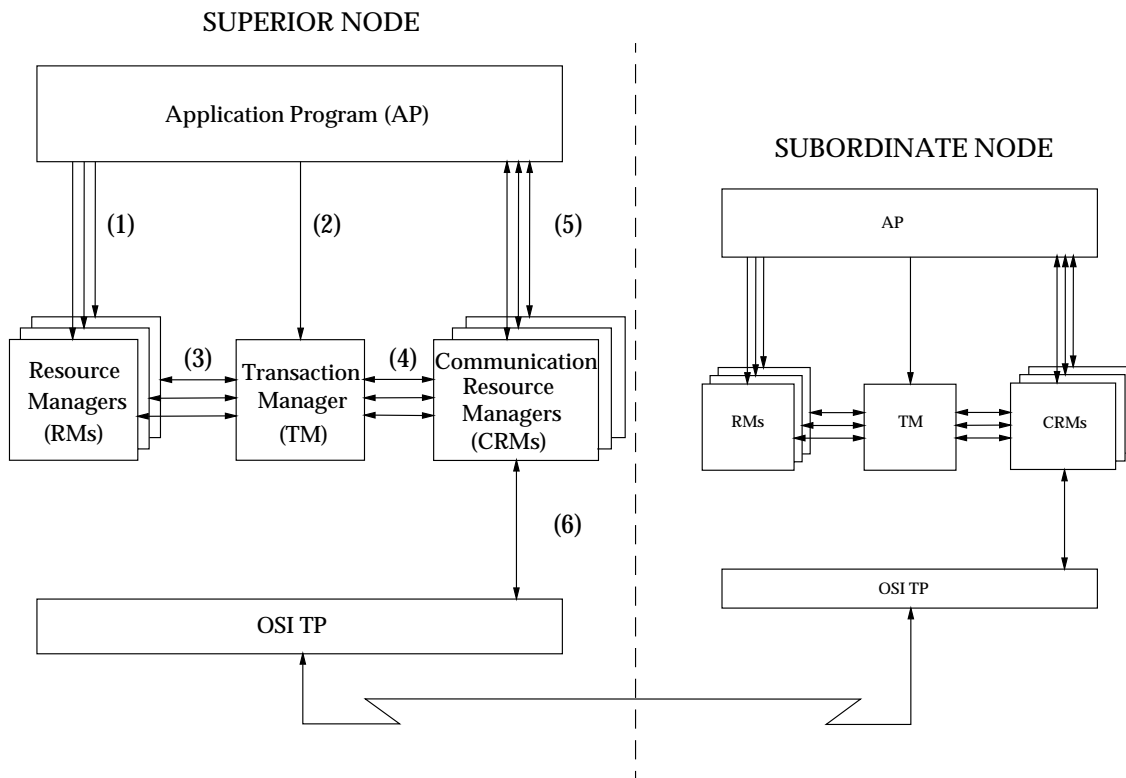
SUPERIOR NODE

Application Program (AP)

(1)

(2)

(5)

Resource Managers (RMs)

(3)

Transaction Manager (TM)

(4)

Communication Resource Managers (CRMs)

(6)

OSI TP

SUBORDINATE NODE

AP

RMs

TM

CRMs

OSI TP